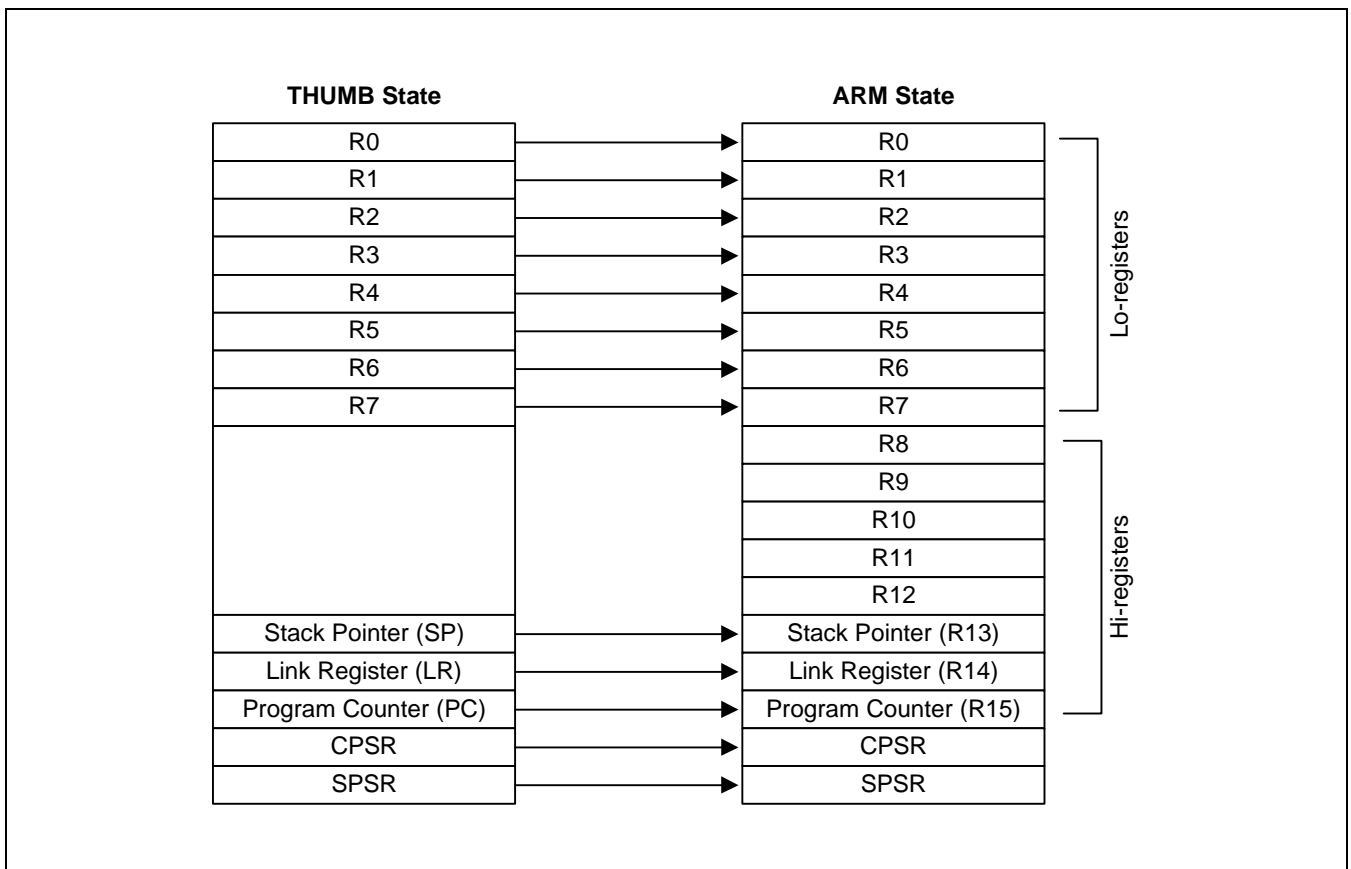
THUMB State

R0
R1
R2
R3
R4
R5
R6
R7
Stack Pointer (SP)
Link Register (LR)
Program Counter (PC)
CPSR
SPSR

ARM State

R0
R1
R2
R3
R4
R5
R6
R7
R8
R9
R10
R11
R12
Stack Pointer (R13)
Link Register (R14)
Program Counter (R15)
CPSR
SPSR

Lo-registers

Hi-registers